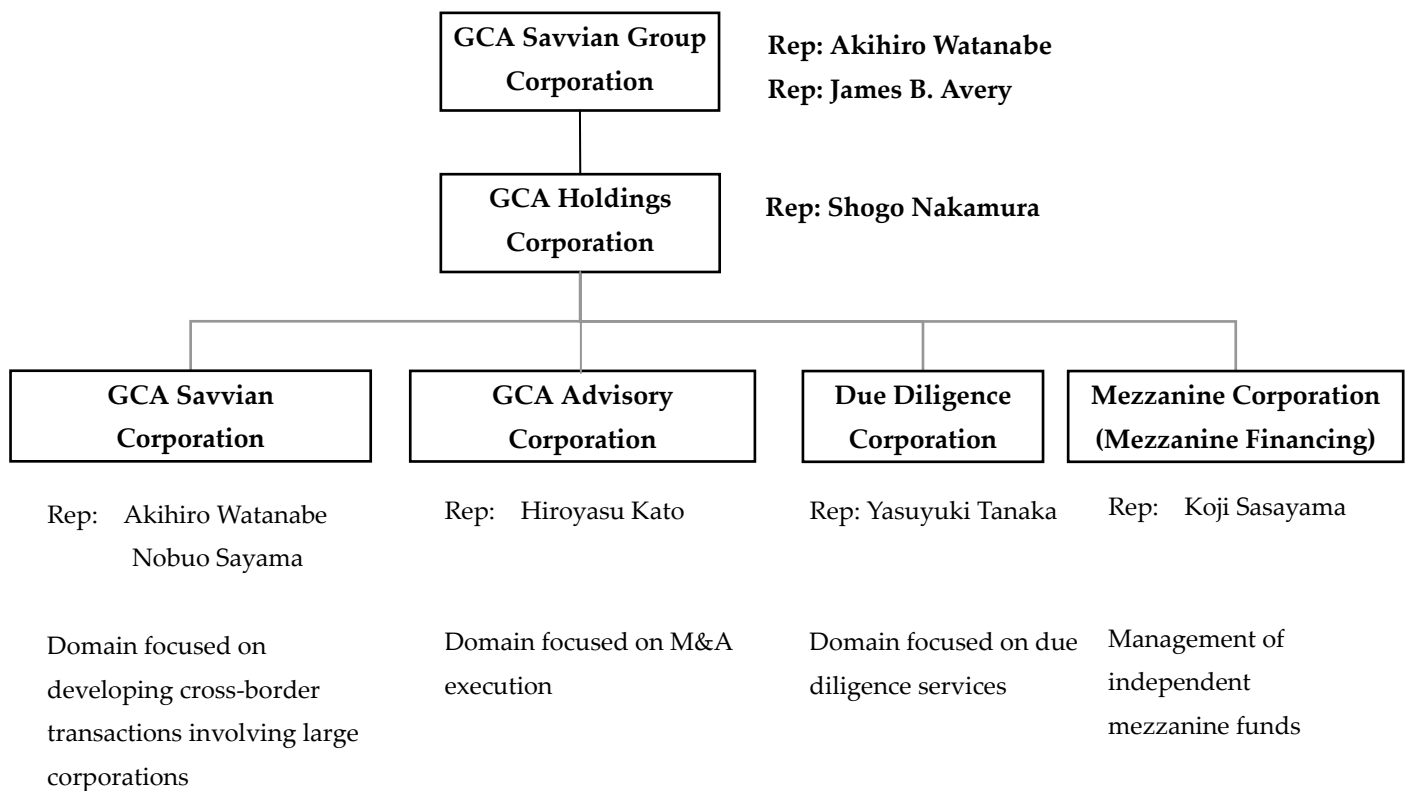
GCA Savvian Group Corporation

Rep: Akihiro Watanabe
Rep: James B. Avery

GCA Holdings Corporation

Rep: Shogo Nakamura

GCA Savvian Corporation

GCA Advisory Corporation

Due Diligence Corporation

Mezzanine Corporation (Mezzanine Financing)

Rep: Akihiro Watanabe
Nobuo Sayama

Domain focused on developing cross-border transactions involving large corporations

Rep: Hiroyasu Kato

Domain focused on M&A execution

Rep: Yasuyuki Tanaka

Domain focused on due diligence services

Rep: Koji Sasayama

Management of independent mezzanine funds